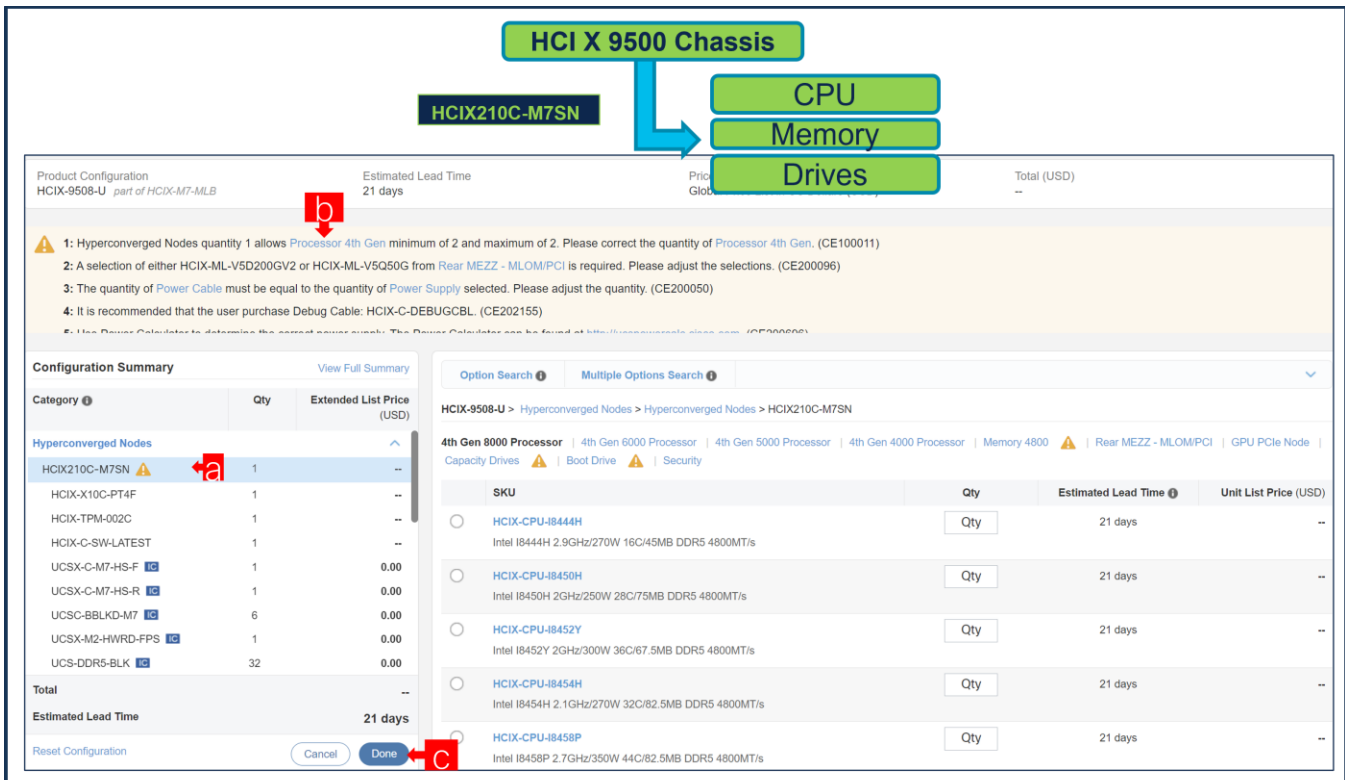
HCI X 9500 Chassis

HCIX210C-M7SN

CPU
Memory
Drives

Product Configuration
HCIX-9508-U part of HCIX-M7-MLB

Estimated Lead Time
21 days

Pric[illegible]
Glob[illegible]

Total (USD)
--

b

1: Hyperconverged Nodes quantity 1 allows Processor 4th Gen minimum of 2 and maximum of 2. Please correct the quantity of Processor 4th Gen. (CE100011)
2: A selection of either HCIX-ML-V5D200GV2 or HCIX-ML-V5Q50G from Rear MEZZ - MLOM/PCI is required. Please adjust the selections. (CE200096)
3: The quantity of Power Cable must be equal to the quantity of Power Supply selected. Please adjust the quantity. (CE200050)
4: It is recommended that the user purchase Debug Cable: HCIX-C-DEBUGCBL. (CE202155)
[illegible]

Configuration Summary
View Full Summary

| Category | Qty | Extended List Price (USD) |
|---|---|---|
| Hyperconverged Nodes | | |
| HCIX210C-M7SN | 1 | -- |
| HCIX-X10C-PT4F | 1 | -- |
| HCIX-TPM-002C | 1 | -- |
| HCIX-C-SW-LATEST | 1 | -- |
| UCSX-C-M7-HS-F IC | 1 | 0.00 |
| UCSX-C-M7-HS-R IC | 1 | 0.00 |
| UCSC-BBLKD-M7 IC | 6 | 0.00 |
| UCSX-M2-HWRD-FPS IC | 1 | 0.00 |
| UCS-DDR5-BLK IC | 32 | 0.00 |
| Total | | -- |
| Estimated Lead Time | | 21 days |

a

Reset Configuration
Cancel
Done
c

Option Search
Multiple Options Search

HCIX-9508-U > Hyperconverged Nodes > Hyperconverged Nodes > HCIX210C-M7SN

4th Gen 8000 Processor | 4th Gen 6000 Processor | 4th Gen 5000 Processor | 4th Gen 4000 Processor | Memory 4800 | Rear MEZZ - MLOM/PCI | GPU PCIe Node | Capacity Drives | Boot Drive | Security

| SKU | Qty | Estimated Lead Time | Unit List Price (USD) |
|---|---|---|---|
| HCIX-CPU-I8444H Intel I8444H 2.9GHz/270W 16C/45MB DDR5 4800MT/s | Qty | 21 days | -- |
| HCIX-CPU-I8450H Intel I8450H 2GHz/250W 28C/75MB DDR5 4800MT/s | Qty | 21 days | -- |
| HCIX-CPU-I8452Y Intel I8452Y 2GHz/300W 36C/67.5MB DDR5 4800MT/s | Qty | 21 days | -- |
| HCIX-CPU-I8454H Intel I8454H 2.1GHz/270W 32C/82.5MB DDR5 4800MT/s | Qty | 21 days | -- |
| HCIX-CPU-I8458P Intel I8458P 2.7GHz/350W 44C/82.5MB DDR5 4800MT/s | Qty | 21 days | -- |